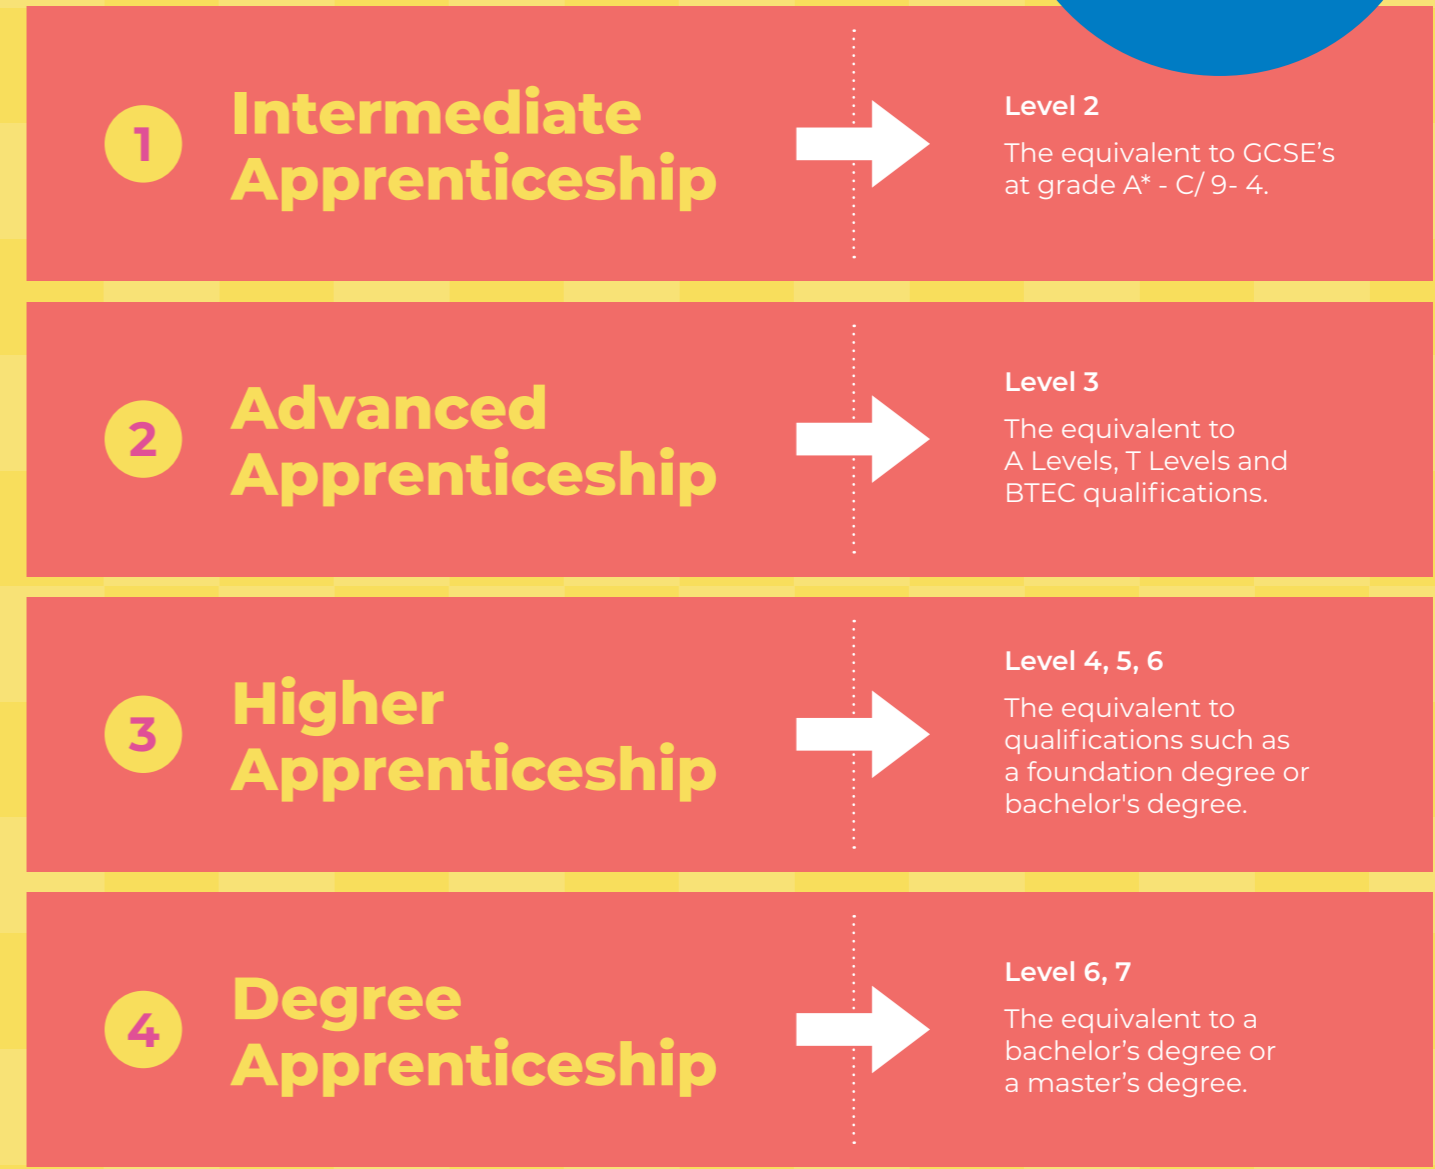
1 Intermediate Apprenticeship

Level 2

The equivalent to GCSE's at grade A* - C/ 9- 4.

2 Advanced Apprenticeship

Level 3

The equivalent to A Levels, T Levels and BTEC qualifications.

3 Higher Apprenticeship

Level 4, 5, 6

The equivalent to qualifications such as a foundation degree or bachelor's degree.

4 Degree Apprenticeship

Level 6, 7

The equivalent to a bachelor's degree or a master's degree.